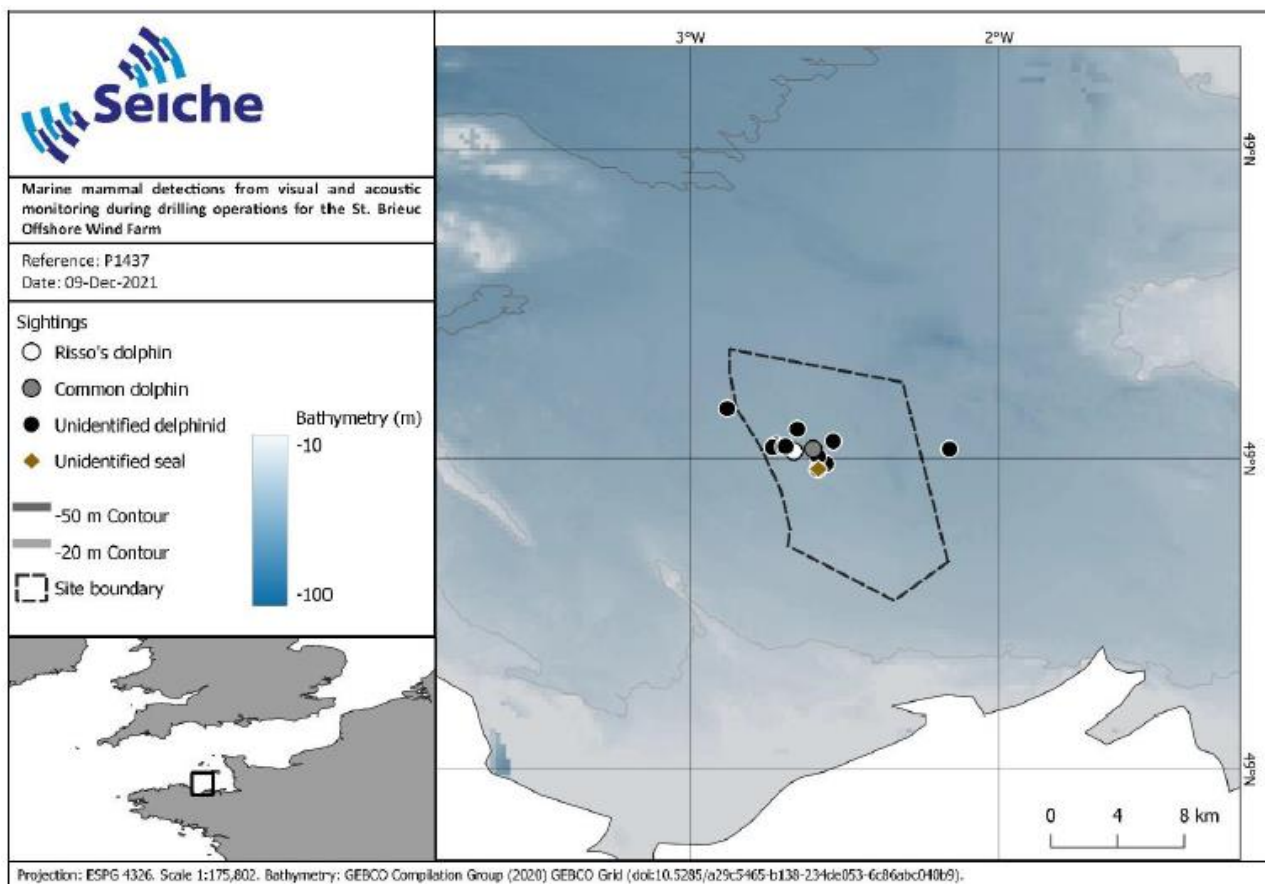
Seiche

Marine mammal detections from visual and acoustic monitoring during drilling operations for the St. Brieuc Offshore Wind Farm

Reference: P1437
Date: 09-Dec-2021

Sightings
Risso's dolphin
Common dolphin
Unidentified delphinid
Unidentified seal
-50 m Contour
-20 m Contour
Site boundary

Bathymetry (m)
-10
-100

3°W
2°W
49°N
49°N
49°N

0 4 8 km

Projection: ESPG 4326. Scale 1:175,802. Bathymetry: GEBCO Compilation Group (2020) GEBCO Grid (doi:10.5285/a29c5465-b138-234de053-6c86abc040b9).